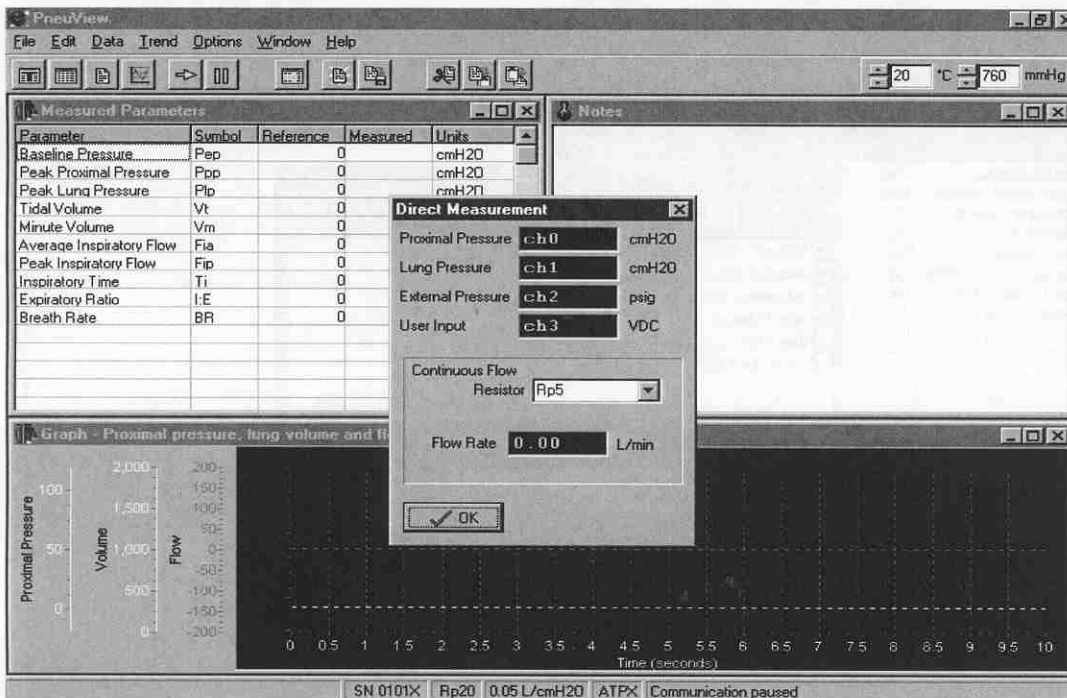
PneuView

File Edit Data Trend Options Window Help

20 °C 760 mmHg

Measured Parameters

| Parameter | Symbol | Reference | Measured | Units |
|---|---|---|---|---|
| Baseline Pressure | Pep | 0 | | cmH2O |
| Peak Proximal Pressure | Ppp | 0 | | cmH2O |
| Peak Lung Pressure | Plp | 0 | | cmH2O |
| Tidal Volume | Vt | 0 | | |
| Minute Volume | Vm | 0 | | |
| Average Inspiratory Flow | Fia | 0 | | |
| Peak Inspiratory Flow | Fip | 0 | | |
| Inspiratory Time | Ti | 0 | | |
| Expiratory Ratio | I:E | 0 | | |
| Breath Rate | BR | 0 | | |

Notes

Direct Measurement

Proximal Pressure ch0 cmH2O

Lung Pressure ch1 cmH2O

External Pressure ch2 psig

User Input ch3 VDC

Continuous Flow

Resistor Rp5

Flow Rate 0.00 L/min

OK

Graph - Proximal pressure, lung volume and fl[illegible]

Proximal Pressure 100 50 0

Volume 2,000 1,500 1,000 500 0

Flow 200 150 100 50 0 -50 -100 -150 -200

0 0.5 1 1.5 2 2.5 3 3.5 4 4.5 5 5.5 6 6.5 7 7.5 8 8.5 9 9.5 10

Time (seconds)

SN 0101X Rp20 0.05 L/cmH2O ATPX Communication paused